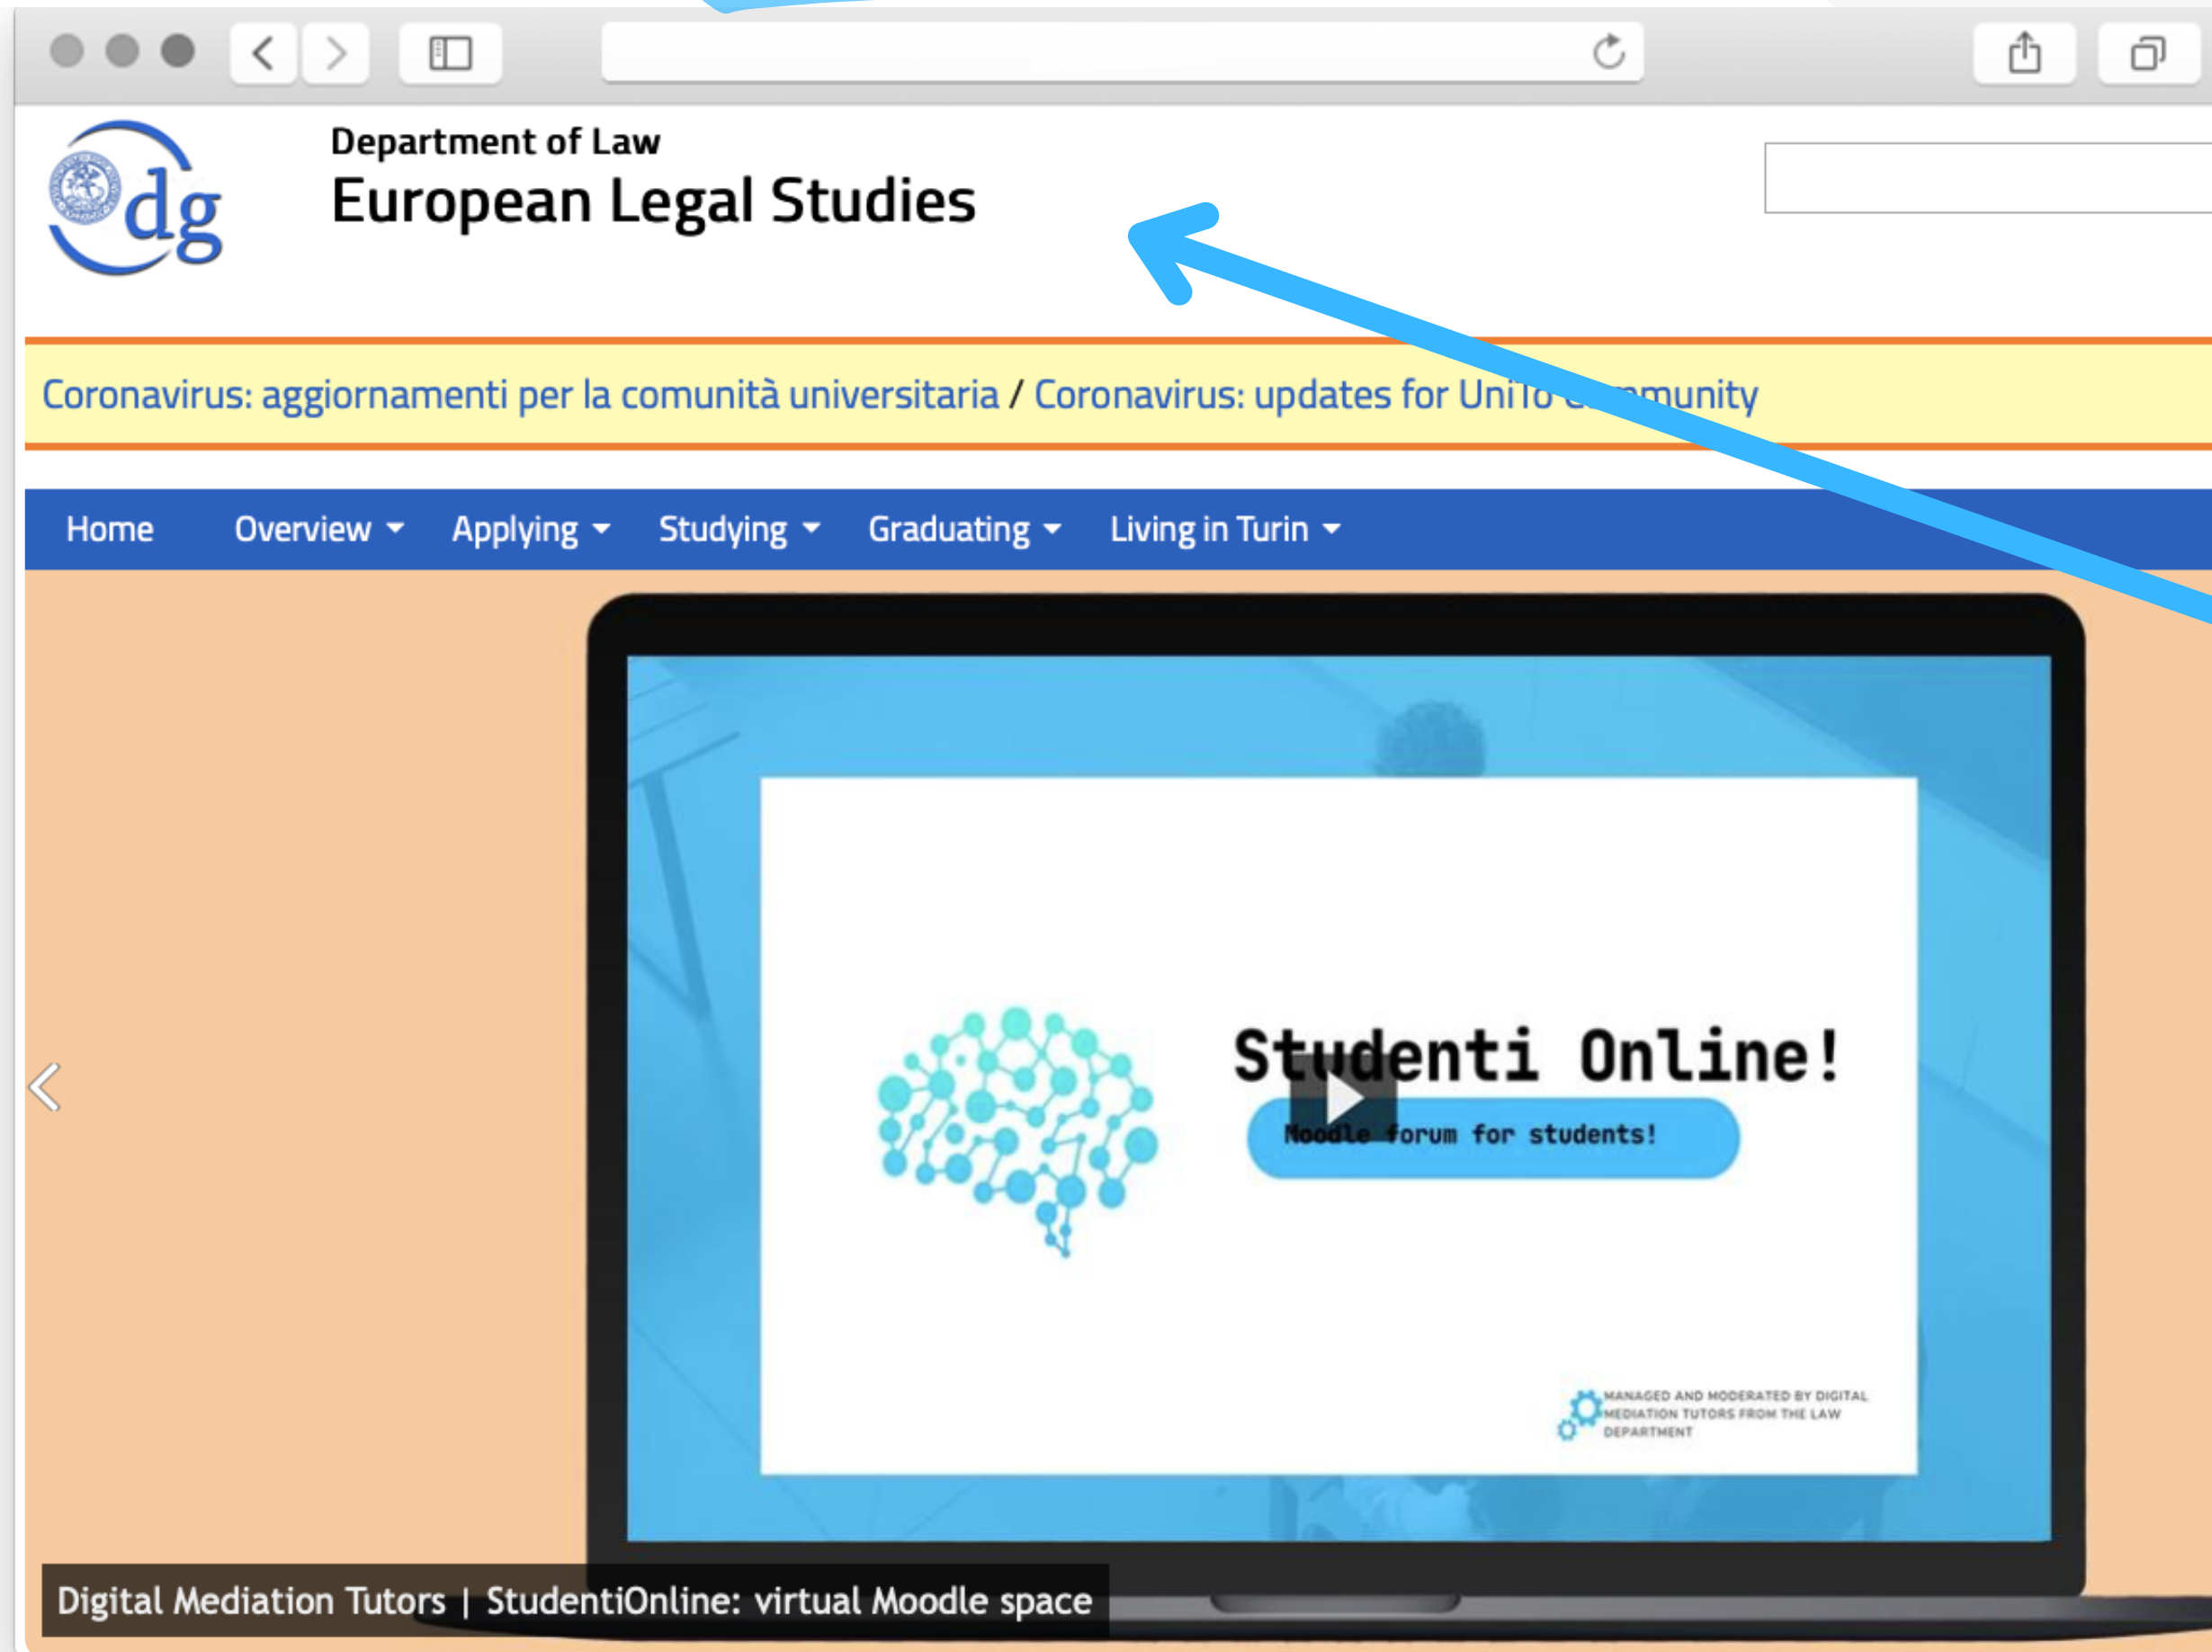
dg

Department of Law
European Legal Studies

Coronavirus: aggiornamenti per la comunità universitaria / Coronavirus: updates for UniTo c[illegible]munity

Home Overview Applying Studying Graduating Living in Turin

Studenti Online!
Moodle forum for students!

MANAGED AND MODERATED BY DIGITAL MEDIATION TUTORS FROM THE LAW DEPARTMENT

Digital Mediation Tutors | StudentiOnline: virtual Moodle space